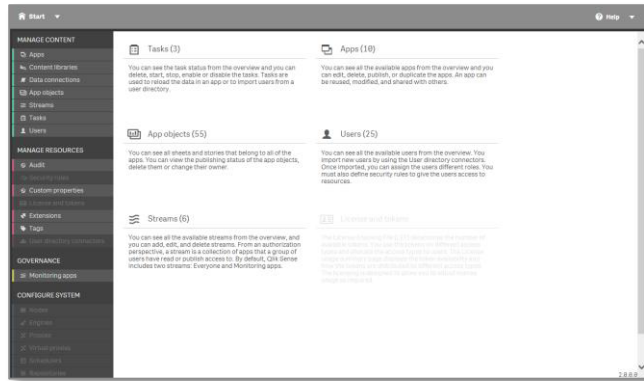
Start ▼

Help ▼

MANAGE CONTENT
Apps
Content libraries
Data connections
App objects
Streams
Tasks
Users

MANAGE RESOURCES
Audit
Security rules
Custom properties
License and tokens
Extensions
Tags
User directory connectors

GOVERNANCE
Monitoring apps

CONFIGURE SYSTEM
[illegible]
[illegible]
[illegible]
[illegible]
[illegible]
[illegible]

Tasks (3)

You can see the task status from the overview and you can delete, start, stop, enable or disable the tasks. Tasks are used to reload the data in an app or to import users from a user directory.

Apps (10)

You can see all the available apps from the overview and you can edit, delete, publish, or duplicate the apps. An app can be reused, modified, and shared with others.

App objects (55)

You can see all sheets and stories that belong to all of the apps. You can view the publishing status of the app objects, delete them or change their owner.

Users (25)

You can see all the available users from the overview. You import new users by using the User directory connectors. Once imported, you can assign the users different roles. You must also define security rules to give the users access to resources.

Streams (6)

You can see all the available streams from the overview, and you can add, edit, and delete streams. From an authorization perspective, a stream is a collection of apps that a group of users have read or publish access to. By default, Qlik Sense includes two streams: Everyone and Monitoring apps.

License and tokens

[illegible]

2.0.0.0